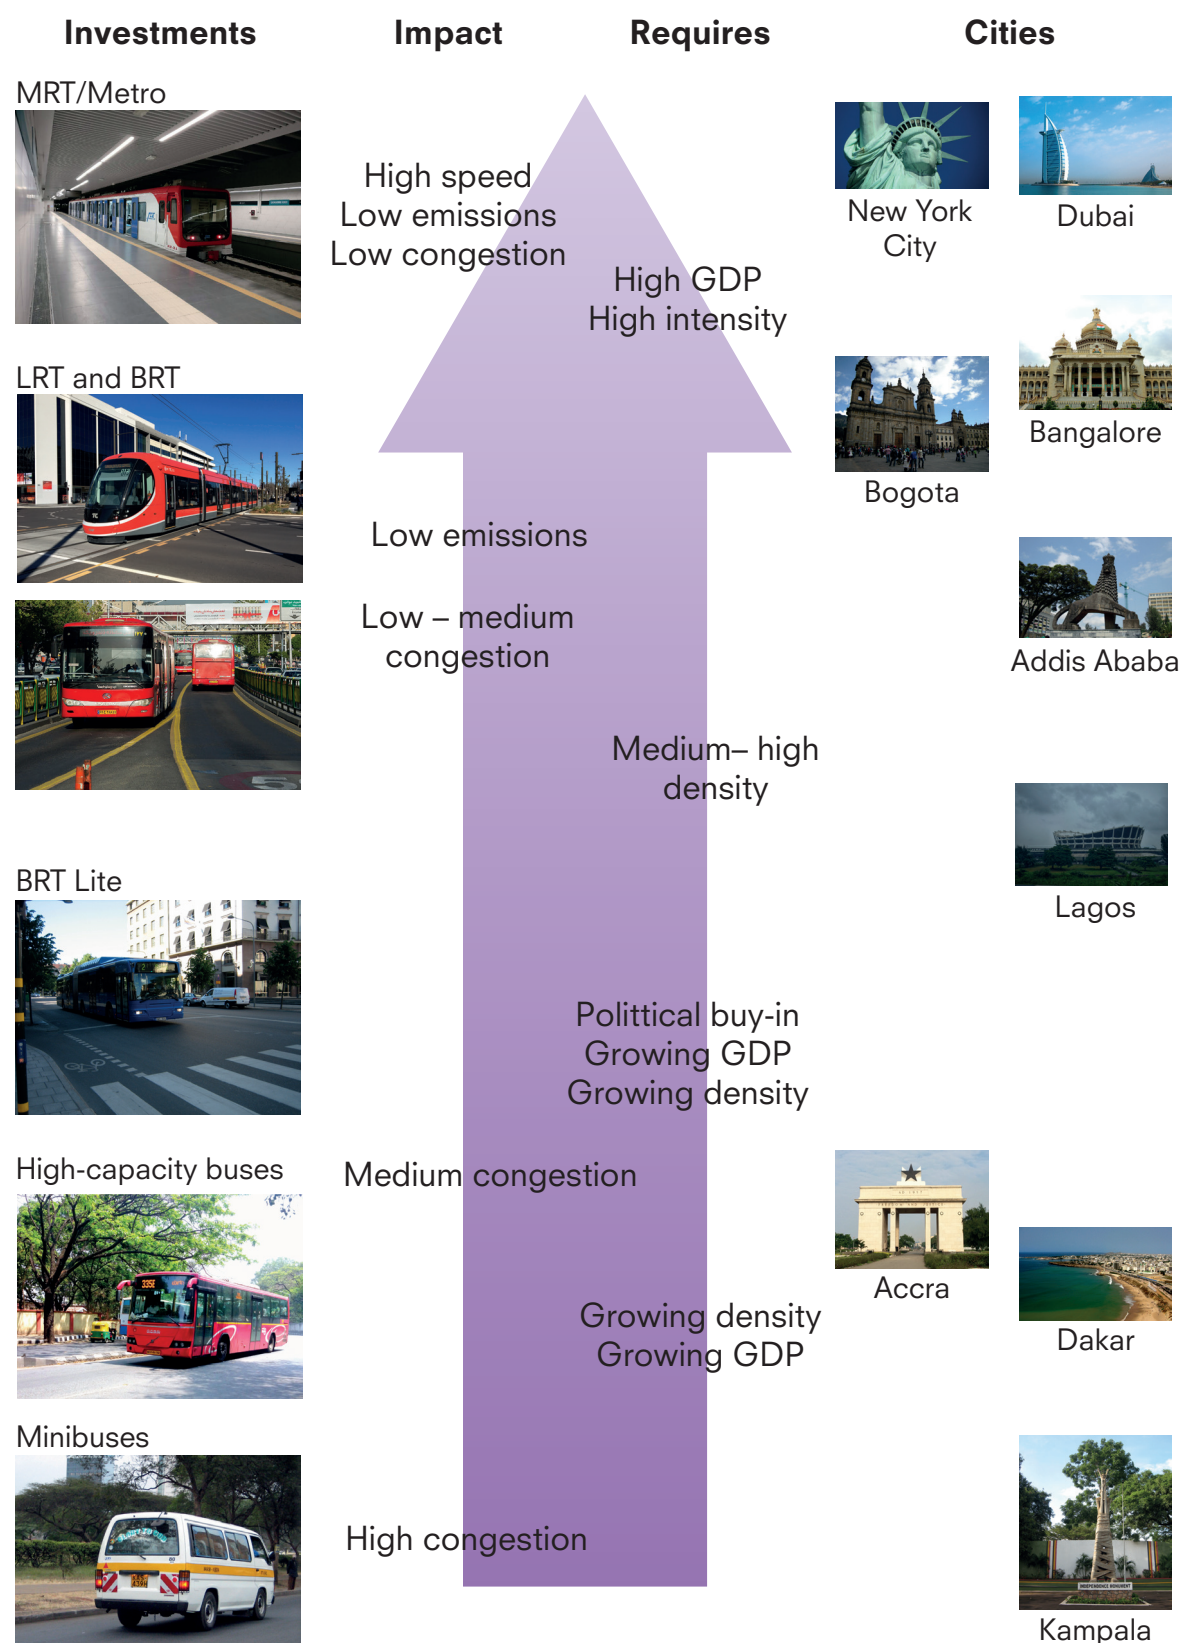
Investments

Impact

Requires

Cities

MRT/Metro

High speed
Low emissions
Low congestion

High GDP
High intensity

New York City

Dubai

LRT and BRT

Bogota

Bangalore

Low emissions

Low – medium congestion

Addis Ababa

Medium– high density

Lagos

BRT Lite

Polittical buy-in
Growing GDP
Growing density

High-capacity buses

Medium congestion

Accra

Dakar

Growing density
Growing GDP

Minibuses

High congestion

Kampala